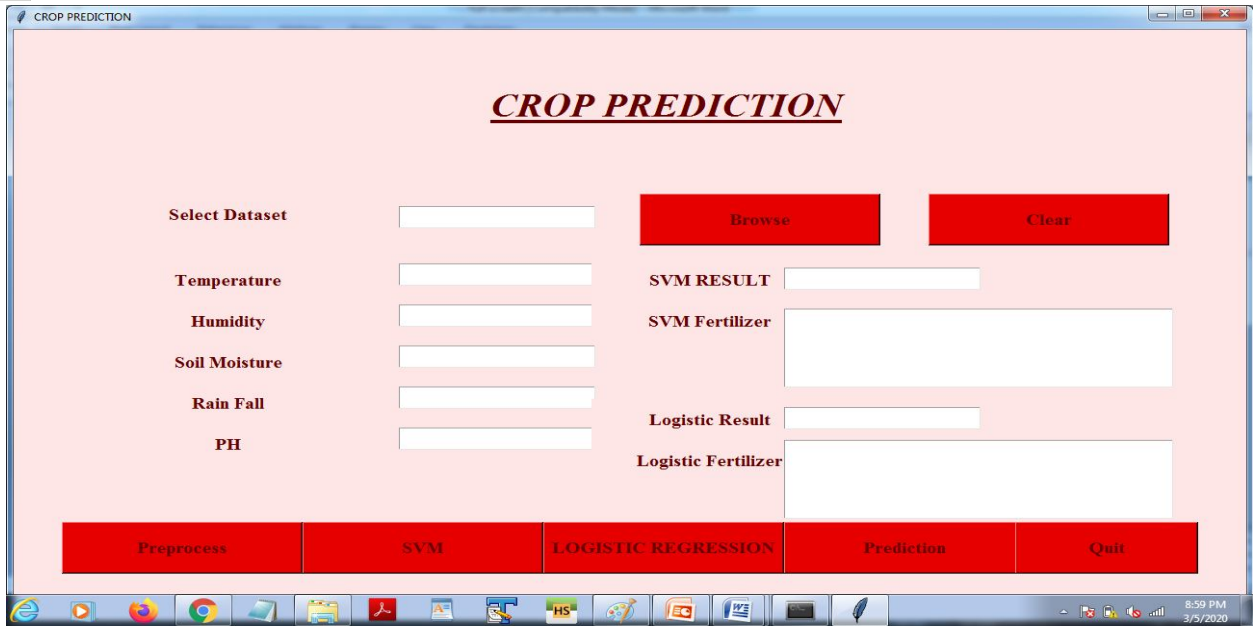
CROP PREDICTION

CROP PREDICTION

Select Dataset

Browse

Clear

Temperature

SVM RESULT

Humidity

SVM Fertilizer

Soil Moisture

Rain Fall

Logistic Result

PH

Logistic Fertilizer

Preprocess

SVM

LOGISTIC REGRESSION

Prediction

Quit

8:59 PM
3/5/2020